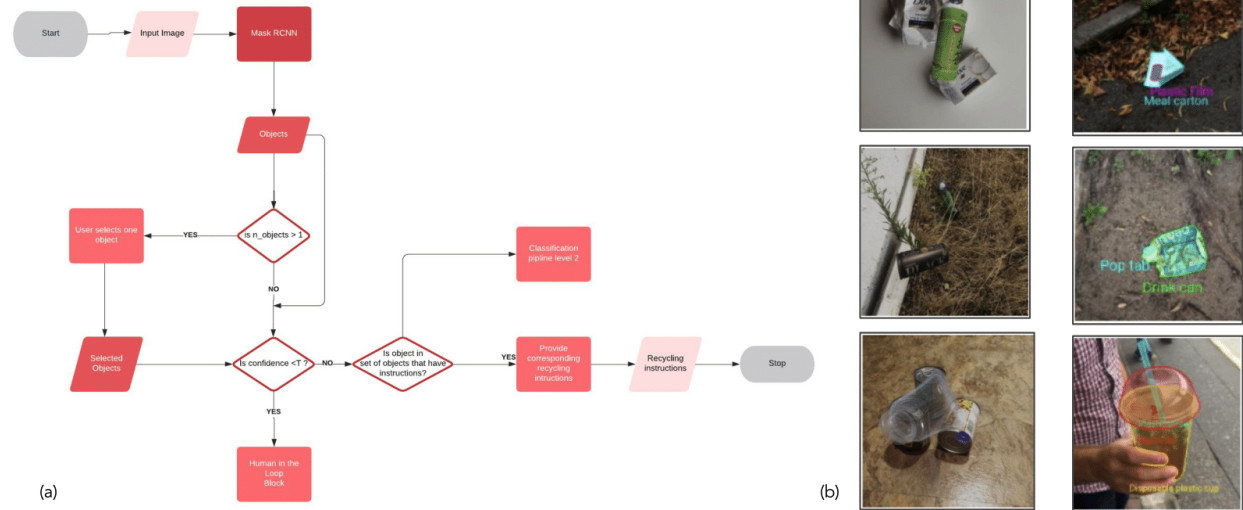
Start

Input Image

Mask RCNN

Objects

User selects one object

YES

is n_objects > 1

NO

Classification pipline level 2

Selected Objects

Is confidence <T ?

NO

Is object in set of objects that have instructions?

YES

Provide corresponding recycling intructions

Recycling instructions

Stop

YES

Human in the Loop Block

(a)

Plastic Film
Meal carton

Pop tab
Drink can

Disposable plastic cup

(b)